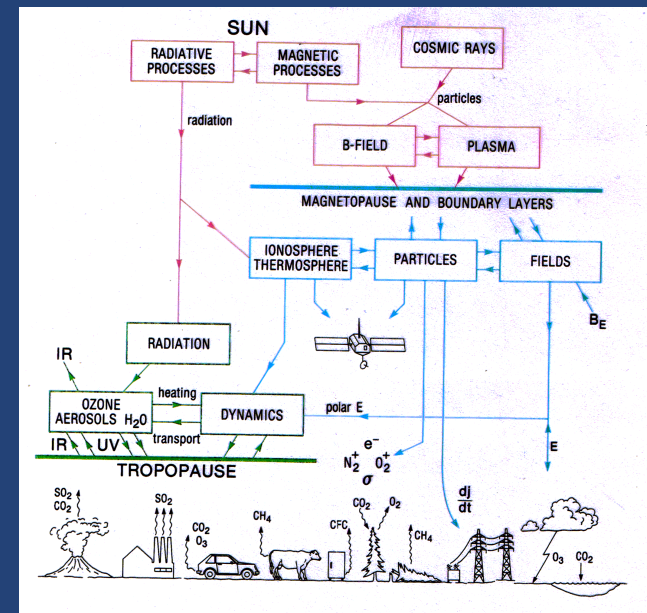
SUN

RADIATIVE PROCESSES

MAGNETIC PROCESSES

COSMIC RAYS

particles

radiation

B-FIELD

PLASMA

MAGNETOPAUSE AND BOUNDARY LAYERS

IONOSPHERE THERMOSPHERE

PARTICLES

FIELDS

$B_E$

RADIATION

IR

heating

OZONE AEROSOLS $H_2O$

DYNAMICS

polar E

transport

E

IR UV

TROPOPAUSE

$N_2^+$ $e^-$ $O_2^+$ $\sigma$

$\frac{dj}{dt}$

$SO_2$ $CO_2$

$SO_2$

$CO_2$ $O_3$

$CH_4$

CFC

$CO_2$ $O_2$

$CH_4$

$O_3$ $CO_2$